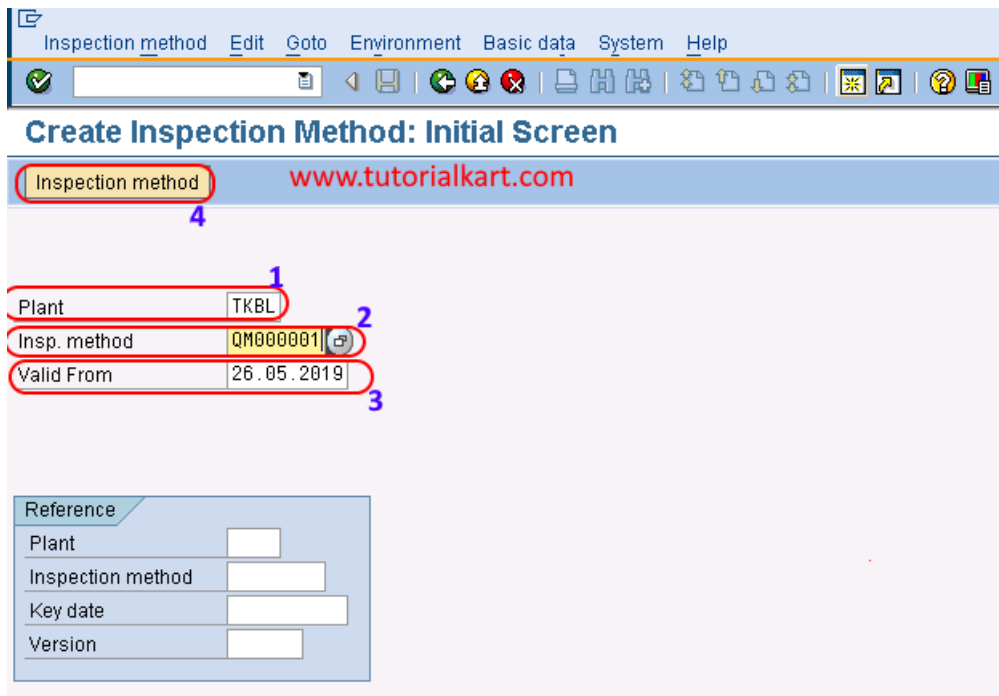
Inspection method Edit Goto Environment Basic data System Help

Create Inspection Method: Initial Screen

Inspection method

www.tutorialkart.com

4

1

Plant TKBL

2

Insp. method QM000001

Valid From 26.05.2019

3

Reference

Plant

Inspection method

Key date

Version